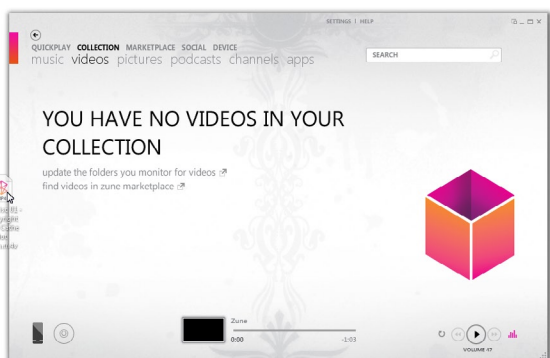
SETTINGS | HELP

QUICKPLAY COLLECTION MARKETPLACE SOCIAL DEVICE

music videos pictures podcasts channels apps

SEARCH

YOU HAVE NO VIDEOS IN YOUR COLLECTION

update the folders you monitor for videos

find videos in zune marketplace

Zune

0:00

-1:03

VOLUME 17